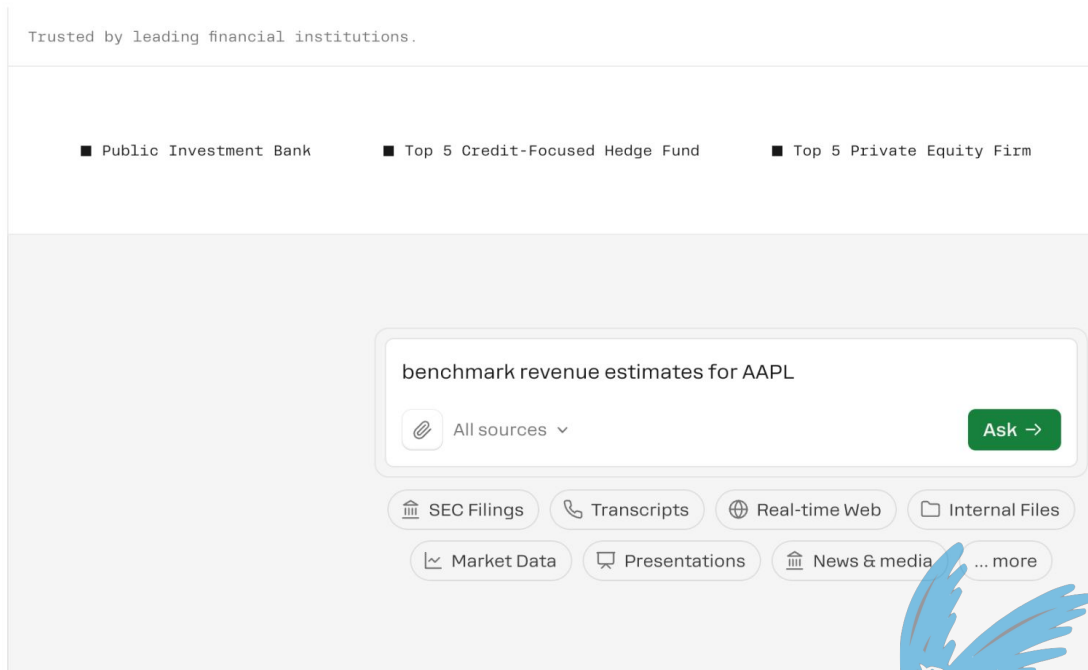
Trusted by leading financial institutions.

■ Public Investment Bank ■ Top 5 Credit-Focused Hedge Fund ■ Top 5 Private Equity Firm

benchmark revenue estimates for AAPL

All sources

Ask →

SEC Filings
Transcripts
Real-time Web
Internal Files
Market Data
Presentations
News & media
... more